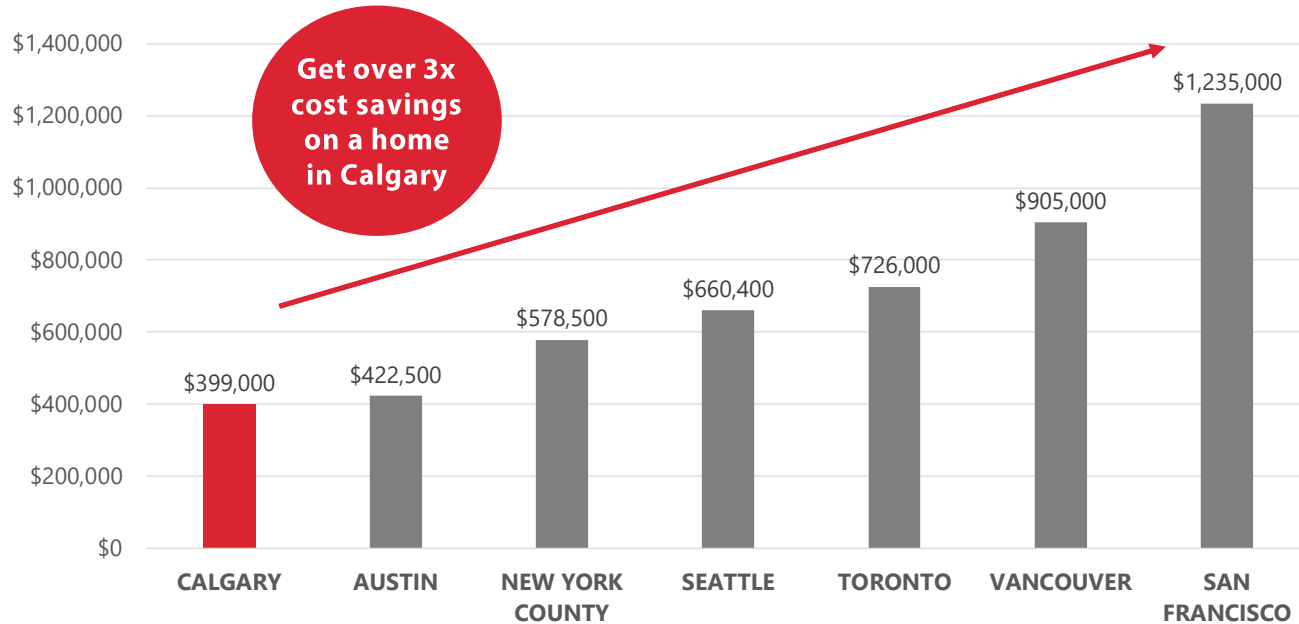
Get over 3x cost savings on a home in Calgary

$1,400,000
$1,200,000
$1,000,000
$800,000
$600,000
$400,000
$200,000
$0

$399,000
$422,500
$578,500
$660,400
$726,000
$905,000
$1,235,000

CALGARY
AUSTIN
NEW YORK COUNTY
SEATTLE
TORONTO
VANCOUVER
SAN FRANCISCO